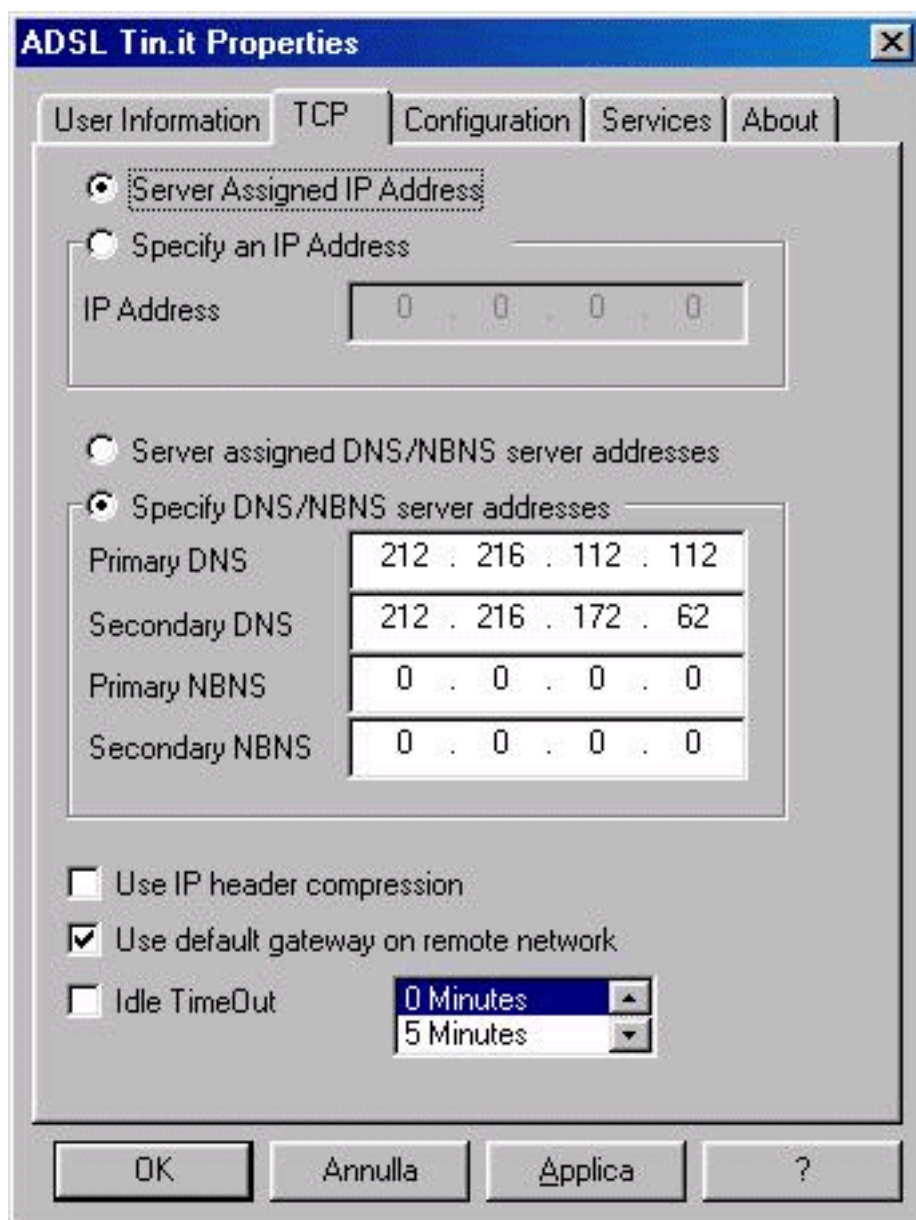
ADSL Tin.it Properties

User Information | TCP | Configuration | Services | About

Server Assigned IP Address

Specify an IP Address

IP Address 0 . 0 . 0 . 0

Server assigned DNS/NBNS server addresses

Specify DNS/NBNS server addresses

Primary DNS 212 . 216 . 112 . 112

Secondary DNS 212 . 216 . 172 . 62

Primary NBNS 0 . 0 . 0 . 0

Secondary NBNS 0 . 0 . 0 . 0

Use IP header compression

Use default gateway on remote network

Idle TimeOut 0 Minutes 5 Minutes

OK Annulla Applica ?